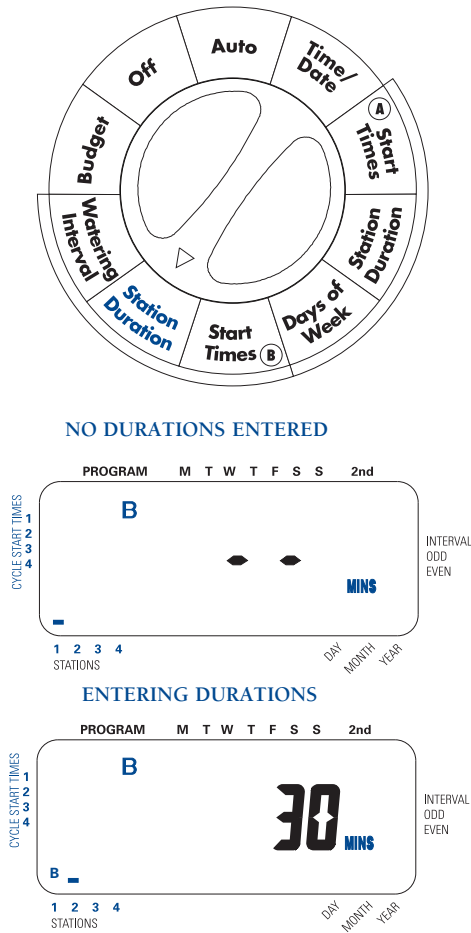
Auto
Time/ Date
A Start Times
Station Duration
Days of Week
Start Times B
Station Duration
Watering Interval
Budget
Off

NO DURATIONS ENTERED

PROGRAM M T W T F S S 2nd

CYCLE START TIMES 1 2 3 4

B

MINS

INTERVAL ODD EVEN

1 2 3 4 STATIONS

DAY MONTH YEAR

ENTERING DURATIONS

PROGRAM M T W T F S S 2nd

CYCLE START TIMES 1 2 3 4

B

30 MINS

INTERVAL ODD EVEN

B

1 2 3 4 STATIONS

DAY MONTH YEAR